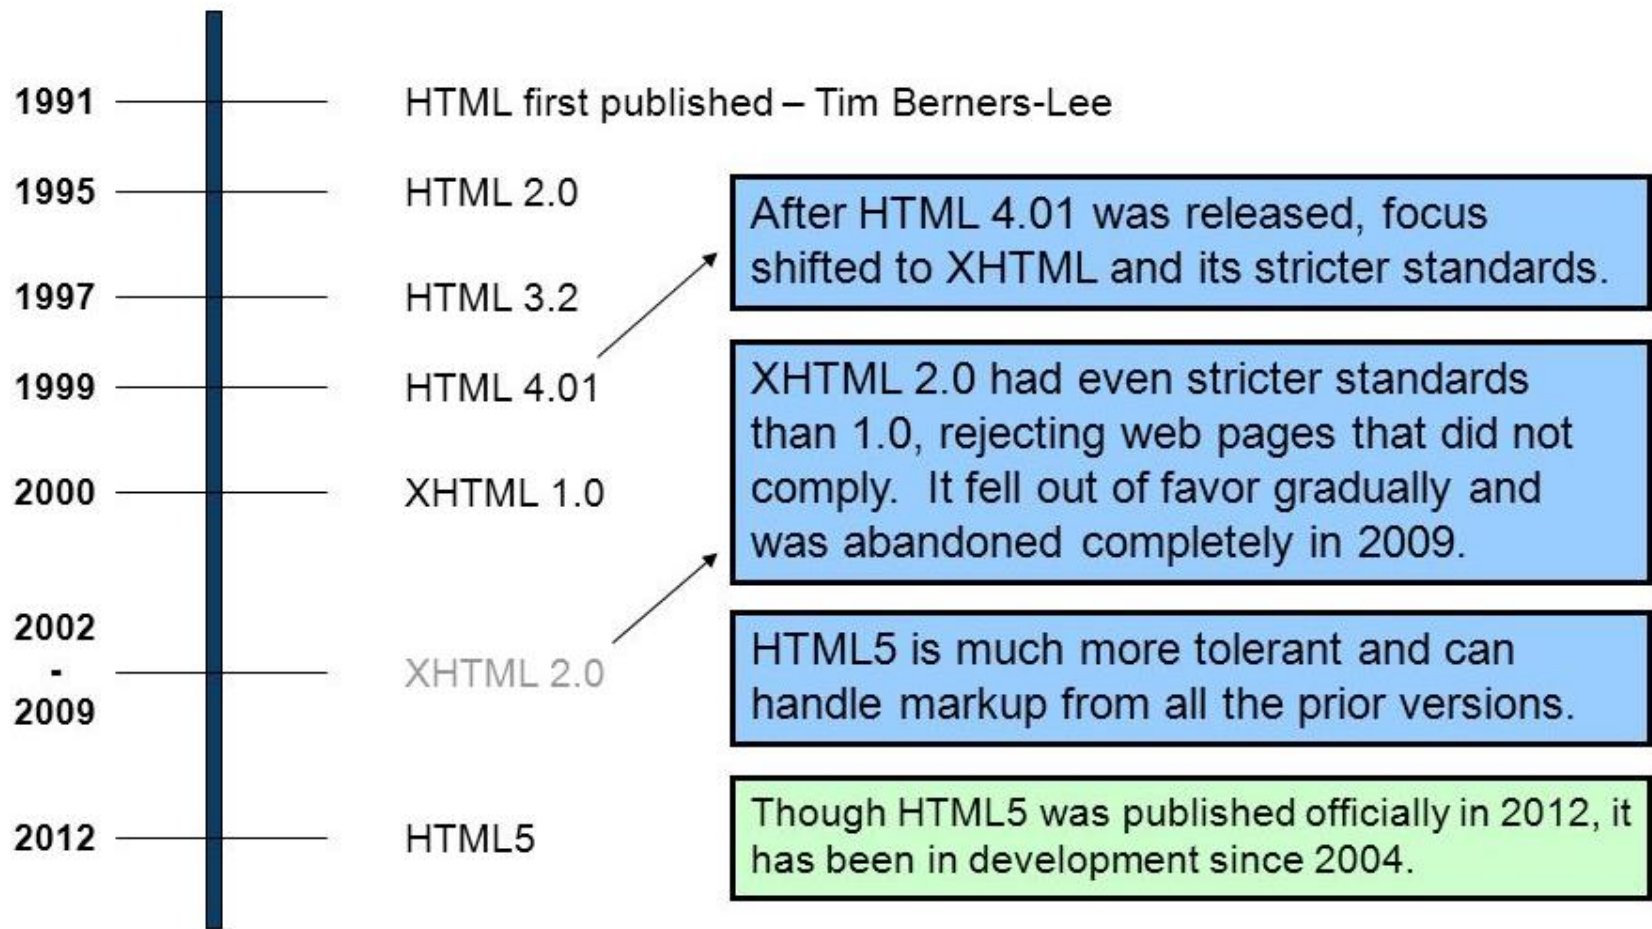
1991 HTML first published – Tim Berners-Lee

1995 HTML 2.0

1997 HTML 3.2

1999 HTML 4.01

2000 XHTML 1.0

2002 - 2009 XHTML 2.0

2012 HTML5

After HTML 4.01 was released, focus shifted to XHTML and its stricter standards.

XHTML 2.0 had even stricter standards than 1.0, rejecting web pages that did not comply. It fell out of favor gradually and was abandoned completely in 2009.

HTML5 is much more tolerant and can handle markup from all the prior versions.

Though HTML5 was published officially in 2012, it has been in development since 2004.